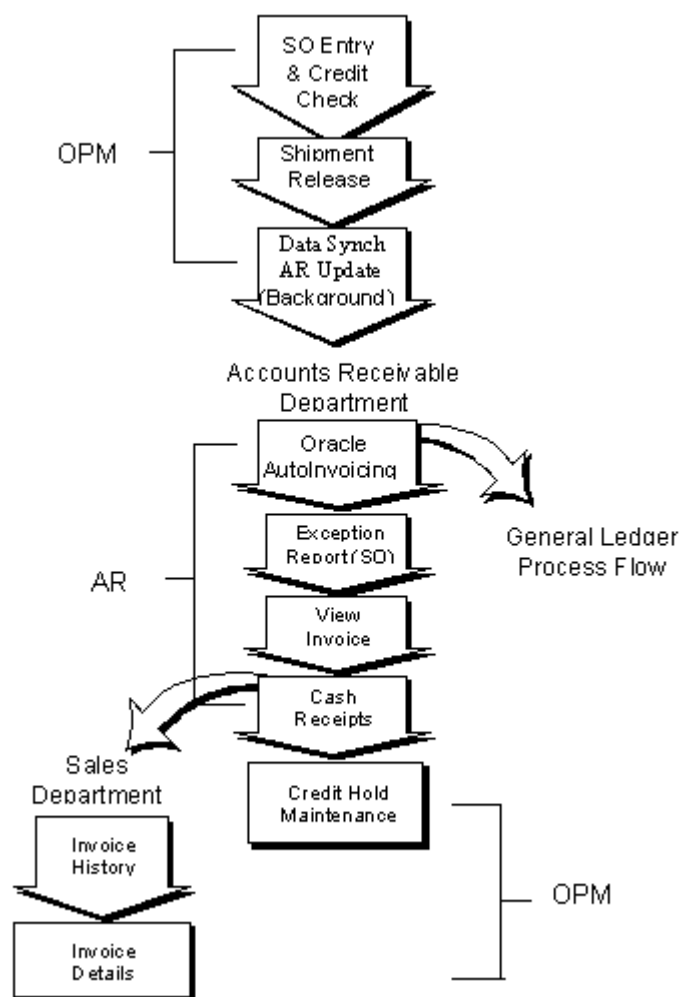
OPM

SO Entry & Credit Check

Shipment Release

Data Synch AR Update (Background)

Accounts Receivable Department

AR

Oracle AutoInvoicing

General Ledger Process Flow

Exception Report(SO)

View Invoice

Cash Receipts

Sales Department

Credit Hold Maintenance

Invoice History

OPM

Invoice Details